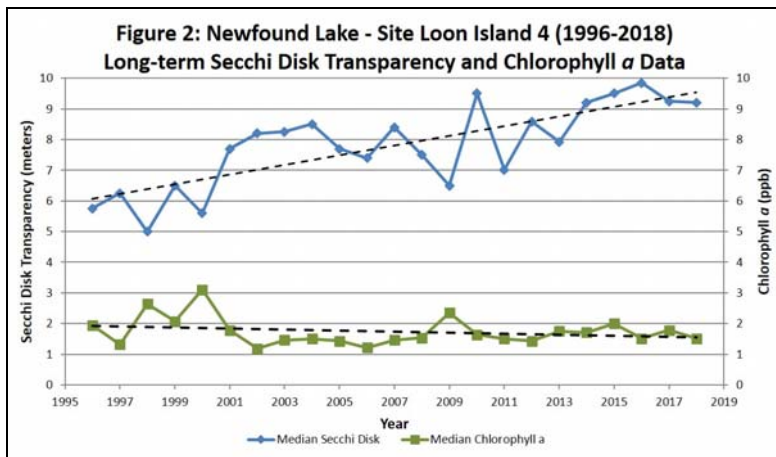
Figure 2: Newfound Lake - Site Loon Island 4 (1996-2018)
Long-term Secchi Disk Transparency and Chlorophyll *a* Data

Secchi Disk Transparency (meters)

10
9
8
7
6
5
4
3
2
1
0

Chlorophyll *a* (ppb)

10
9
8
7
6
5
4
3
2
1
0

1995 1997 1999 2001 2003 2005 2007 2009 2011 2013 2015 2017 2019

Year

Median Secchi Disk
Median Chlorophyll a